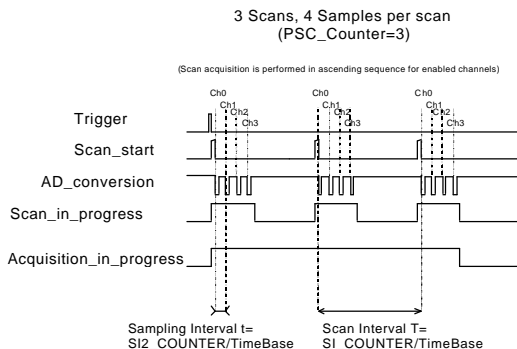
3 Scans, 4 Samples per scan
(PSC_Counter=3)

(Scan acquisition is performed in ascending sequence for enabled channels)

Ch0
Ch1
Ch2
Ch3
Ch0
Ch1
Ch2
Ch3
Ch0
Ch1
Ch2
Ch3

Trigger
Scan_start
AD_conversion
Scan_in_progress
Acquisition_in_progress

Sampling Interval t=
SI2 COUNTER/TimeBase

Scan Interval T=
SI COUNTER/TimeBase